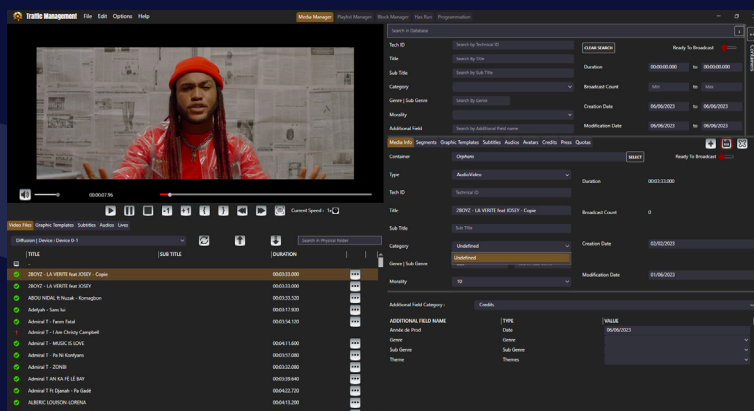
Traffic Management File Edit Options Help
Media Manager Playlist Manager Block Manager Hot Run Programmation

00:00:07.96
Current Speed : 1x

Video Files Graphic Templates Subtitles Audios Lives
Diffusion | Device : Device 0-1
Search in Physical Folder

| TITLE | SUB TITLE | DURATION |
|---|---|---|
| 2BOYZ - LA VERITE feat JOSEY - Copie | | 00:03:33.000 |
| 2BOYZ - LA VERITE feat JOSEY | | 00:03:33.000 |
| ABOU NIDAL ft Nuzak - Konnegbon | | 00:03:32.520 |
| Adelyah - Sans toi | | 00:03:17.920 |
| Admiral T - Faren Fatal | | 00:03:54.120 |
| Admiral T - I Am Christy Campbell | | |
| Admiral T - MUSIC IS LOVE | | 00:04:11.600 |
| Admiral T - Pa Ni Kontyans | | 00:03:57.080 |
| Admiral T - ZONBI | | 00:03:32.080 |
| Admiral T AN KA FÈ LÈ BAY | | 00:03:39.640 |
| Admiral T ft. Djezeb - Pa Godè | | 00:04:22.720 |
| ALBERIC LOUISON-LORENA | | 00:04:13.200 |

Search in Database
Tech ID Search by Technical ID
Title Search by Title
Sub Title Search by Sub Title
Category
Genre | Sub Genre Search By Genre
Morality
Additional Field Search by Additional Field name
CLEAR SEARCH
Ready To Broadcast
Duration 00:00:00.000 to 00:00:00.000
Broadcast Count Min to Max
Creation Date 06/06/2023 to 06/06/2023
Modification Date 06/06/2023 to 06/06/2023
Columns

Media Info Segments Graphic Templates Subtitles Audios Avatars Credits Press Quotas
Container Orphans SELECT
Ready To Broadcast
Type Audio/Video
Tech ID Technical ID
Duration 00:03:33.000
Title 2BOYZ - LA VERITE feat JOSEY - Copie
Broadcast Count 0
Sub Title Sub Title
Category Undefined
Undefined
Creation Date 02/02/2023
Genre | Sub Genre
Modification Date 01/06/2023
Morality 10

Additional Field Category : Credits

| ADDITIONAL FIELD NAME | TYPE | VALUE |
|---|---|---|
| Année de Prod | Date | 06/06/2023 |
| Genre | Genre | |
| Sub Genre | Sub Genre | |
| Theme | Themes | |